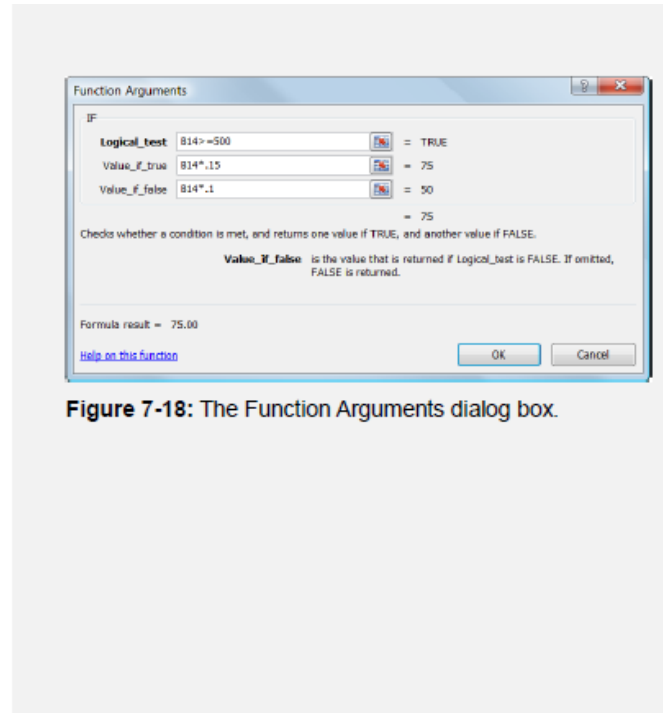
Function Arguments

IF

Logical_test B14>=500 = TRUE

Value_if_true B14*.15 = 75

Value_if_false B14*.1 = 50

= 75

Checks whether a condition is met, and returns one value if TRUE, and another value if FALSE.

Value_if_false is the value that is returned if Logical_test is FALSE. If omitted, FALSE is returned.

Formula result = 75.00

Help on this function

OK

Cancel

Figure 7-18: The Function Arguments dialog box.